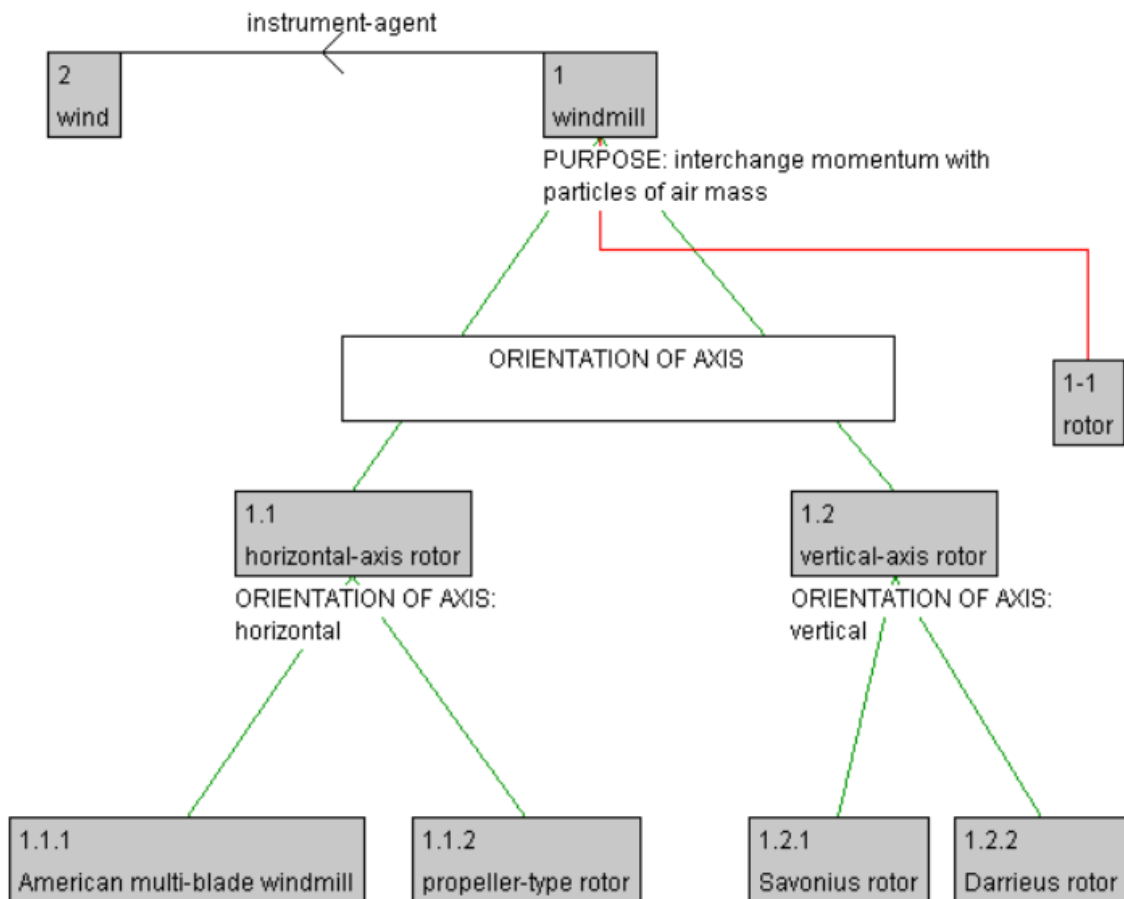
instrument-agent

2
wind

1
windmill

PURPOSE: interchange momentum with particles of air mass

ORIENTATION OF AXIS

1-1
rotor

1.1
horizontal-axis rotor

ORIENTATION OF AXIS: horizontal

1.2
vertical-axis rotor

ORIENTATION OF AXIS: vertical

1.1.1
American multi-blade windmill

1.1.2
propeller-type rotor

1.2.1
Savonius rotor

1.2.2
Darrieus rotor